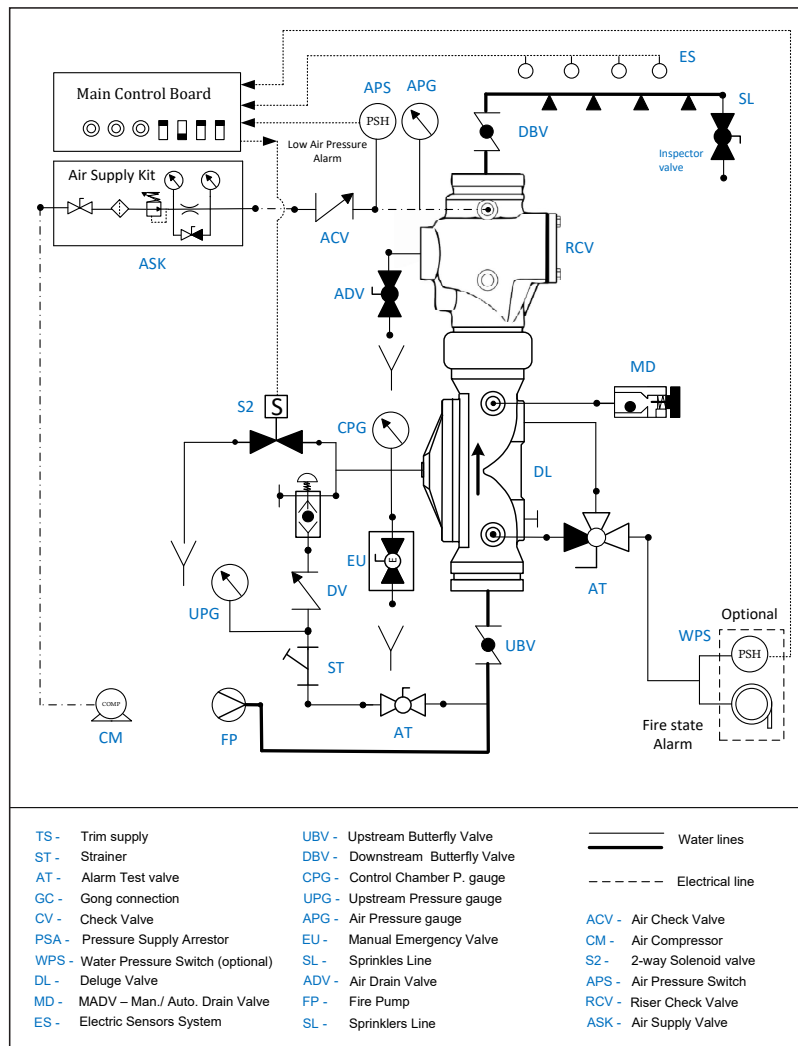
Main Control Board

Air Supply Kit

ASK

APS

PSH

APG

Low Air Pressure Alarm

ACV

ES

SL

DBV

Inspector valve

RCV

ADV

MD

S2

S

CPG

DL

EU

AT

UPG

DV

ST

UBV

Optional

WPS

PSH

COMP

CM

FP

AT

Fire state Alarm

TS - Trim supply
ST - Strainer
AT - Alarm Test valve
GC - Gong connection
CV - Check Valve
PSA - Pressure Supply Arrestor
WPS - Water Pressure Switch (optional)
DL - Deluge Valve
MD - MADV – Man./ Auto. Drain Valve
ES - Electric Sensors System

UBV - Upstream Butterfly Valve
DBV - Downstream Butterfly Valve
CPG - Control Chamber P. gauge
UPG - Upstream Pressure gauge
APG - Air Pressure gauge
EU - Manual Emergency Valve
SL - Sprinkles Line
ADV - Air Drain Valve
FP - Fire Pump
SL - Sprinklers Line

Water lines

Electrical line

ACV - Air Check Valve
CM - Air Compressor
S2 - 2-way Solenoid valve
APS - Air Pressure Switch
RCV - Riser Check Valve
ASK - Air Supply Valve